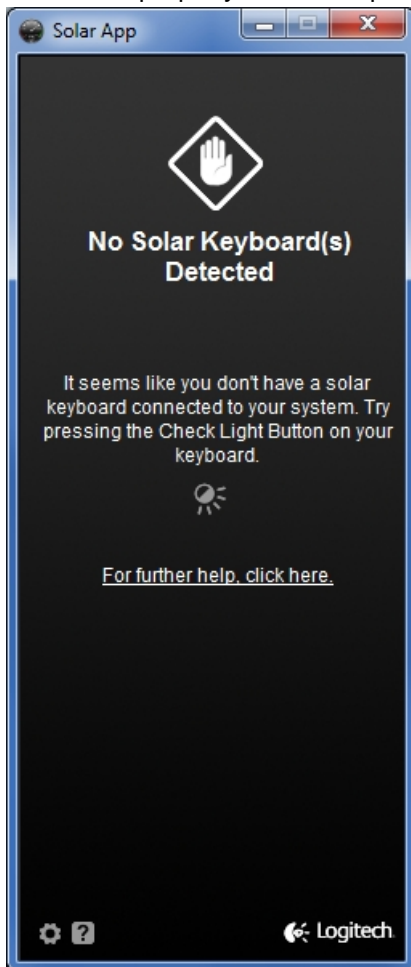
Solar App

No Solar Keyboard(s) Detected

It seems like you don't have a solar keyboard connected to your system. Try pressing the Check Light Button on your keyboard.

For further help, click here.

Logitech